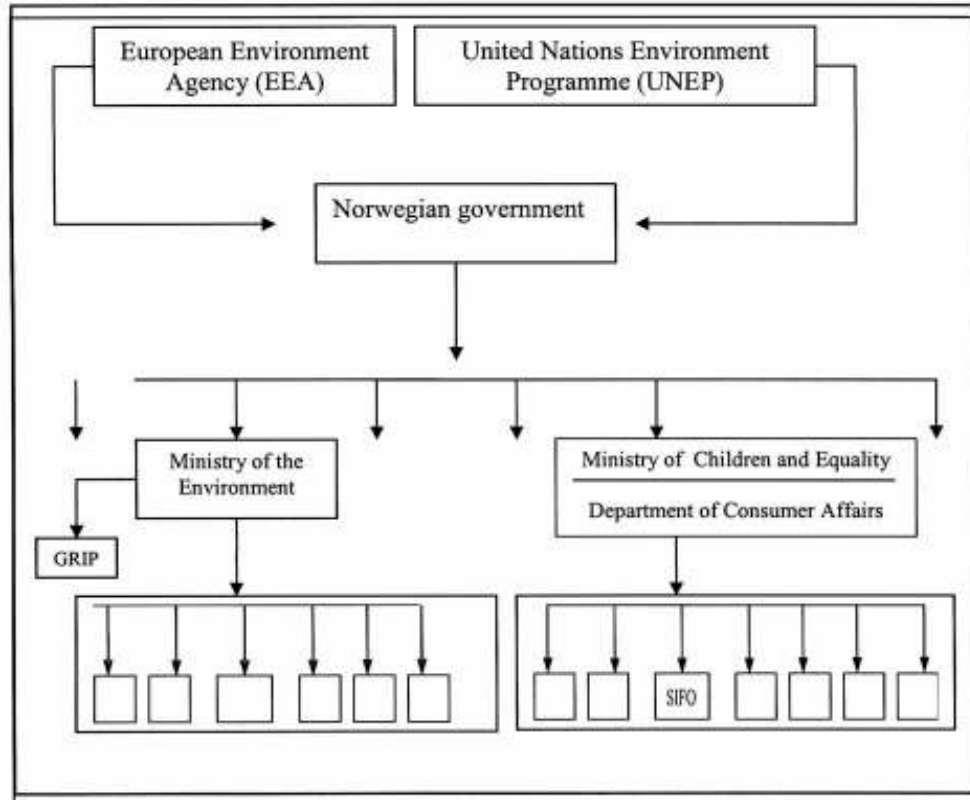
European Environment Agency (EEA)

United Nations Environment Programme (UNEP)

Norwegian government

Ministry of the Environment

GRIP

Ministry of Children and Equality

Department of Consumer Affairs

SIFO